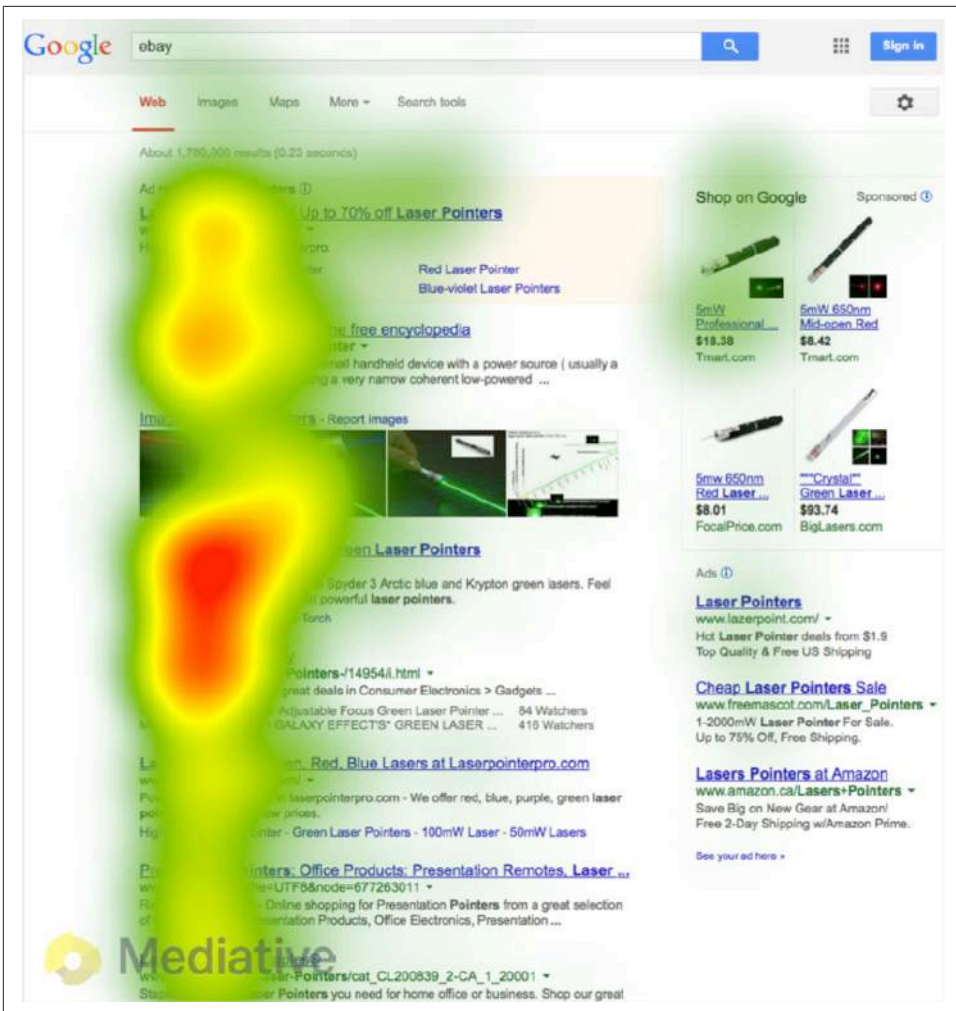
Google ebay

Sign in

Web Images Maps More Search tools

About 1,780,000 results (0.23 seconds)

Ad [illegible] ers

L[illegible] Up to 70% off Laser Pointers

Red Laser Pointer
Blue-violet Laser Pointers

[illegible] he free encyclopedia
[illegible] handheld device with a power source ( usually a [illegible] a very narrow coherent low-powered ...

Ima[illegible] rs - Report images

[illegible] en Laser Pointers
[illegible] Spyder 3 Arctic blue and Krypton green lasers. Feel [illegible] powerful laser pointers.
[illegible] Torch

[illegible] Pointers-/14954/i.html
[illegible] eat deals in Consumer Electronics > Gadgets ...
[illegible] Adjustable Focus Green Laser Pointer ... 84 Watchers
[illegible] GALAXY EFFECTS* GREEN LASER ... 416 Watchers

La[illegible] en, Red, Blue Lasers at Laserpointerpro.com
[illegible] laserpointerpro.com - We offer red, blue, purple, green laser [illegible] w prices.
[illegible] nter - Green Laser Pointers - 100mW Laser - 50mW Lasers

Pr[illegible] inters: Office Products: Presentation Remotes, Laser ...
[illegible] =UTF8&node=677263011
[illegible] - Online shopping for Presentation Pointers from a great selection of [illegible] ntation Products, Office Electronics, Presentation ...

Mediative
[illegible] er-Pointers/cat_CL200839_2-CA_1_20001
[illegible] ser Pointers you need for home office or business. Shop our great

Shop on Google Sponsored

5mW Professional ... $18.38 Tmart.com
5mW 650nm Mid-open Red $8.42 Tmart.com
5mw 650nm Red Laser ... $8.01 FocalPrice.com
"""Crystal""" Green Laser ... $93.74 BigLasers.com

Ads

Laser Pointers
www.lazerpoint.com/
Hot Laser Pointer deals from $1.9
Top Quality & Free US Shipping

Cheap Laser Pointers Sale
www.freemascot.com/Laser_Pointers
1-2000mW Laser Pointer For Sale.
Up to 75% Off, Free Shipping.

Lasers Pointers at Amazon
www.amazon.ca/Lasers+Pointers
Save Big on New Gear at Amazon/
Free 2-Day Shipping w/Amazon Prime.

See your ad here »